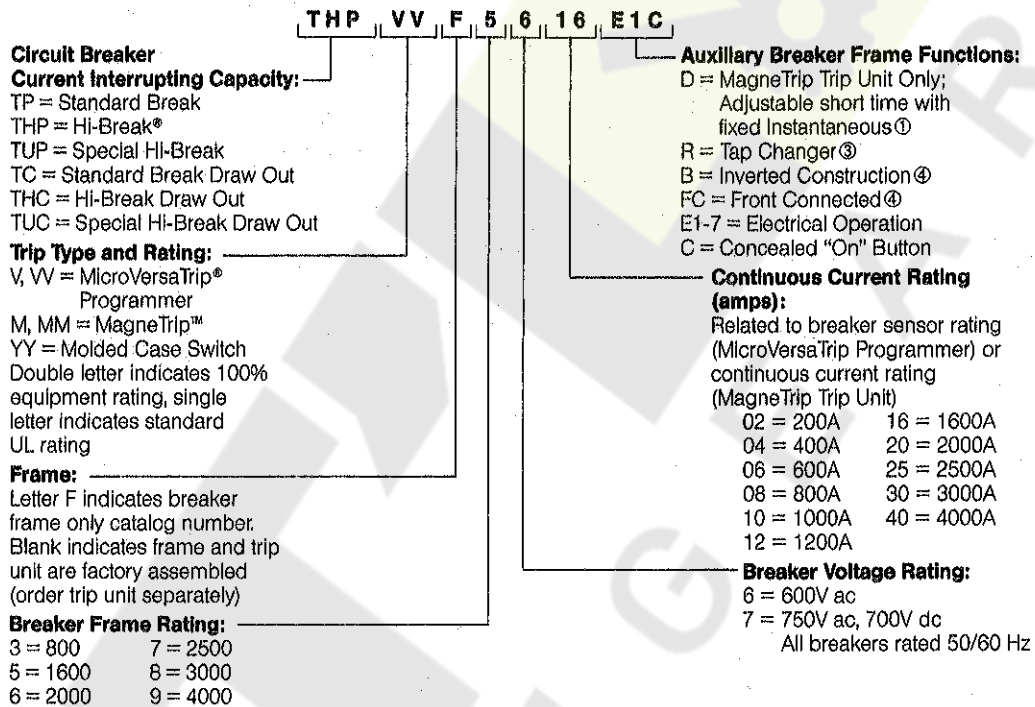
THP VV F 5 6 16 E1C

**Circuit Breaker Current Interrupting Capacity:**
TP = Standard Break
THP = Hi-Break®
TUP = Special Hi-Break
TC = Standard Break Draw Out
THC = Hi-Break Draw Out
TUC = Special Hi-Break Draw Out

**Trip Type and Rating:**
V, VV = MicroVersaTrip® Programmer
M, MM = MagneTrip™
YY = Molded Case Switch
Double letter indicates 100% equipment rating, single letter indicates standard UL rating

**Frame:**
Letter F indicates breaker frame only catalog number. Blank indicates frame and trip unit are factory assembled (order trip unit separately)

**Breaker Frame Rating:**

| | |
|---|---|
| 3 = 800 | 7 = 2500 |
| 5 = 1600 | 8 = 3000 |
| 6 = 2000 | 9 = 4000 |

**Auxiliary Breaker Frame Functions:**
D = MagneTrip Trip Unit Only; Adjustable short time with fixed Instantaneous①
R = Tap Changer③
B = Inverted Construction④
FC = Front Connected④
E1-7 = Electrical Operation
C = Concealed "On" Button

**Continuous Current Rating (amps):**
Related to breaker sensor rating (MicroVersaTrip Programmer) or continuous current rating (MagneTrip Trip Unit)

| | |
|---|---|
| 02 = 200A | 16 = 1600A |
| 04 = 400A | 20 = 2000A |
| 06 = 600A | 25 = 2500A |
| 08 = 800A | 30 = 3000A |
| 10 = 1000A | 40 = 4000A |
| 12 = 1200A | |

**Breaker Voltage Rating:**
6 = 600V ac
7 = 750V ac, 700V dc
All breakers rated 50/60 Hz